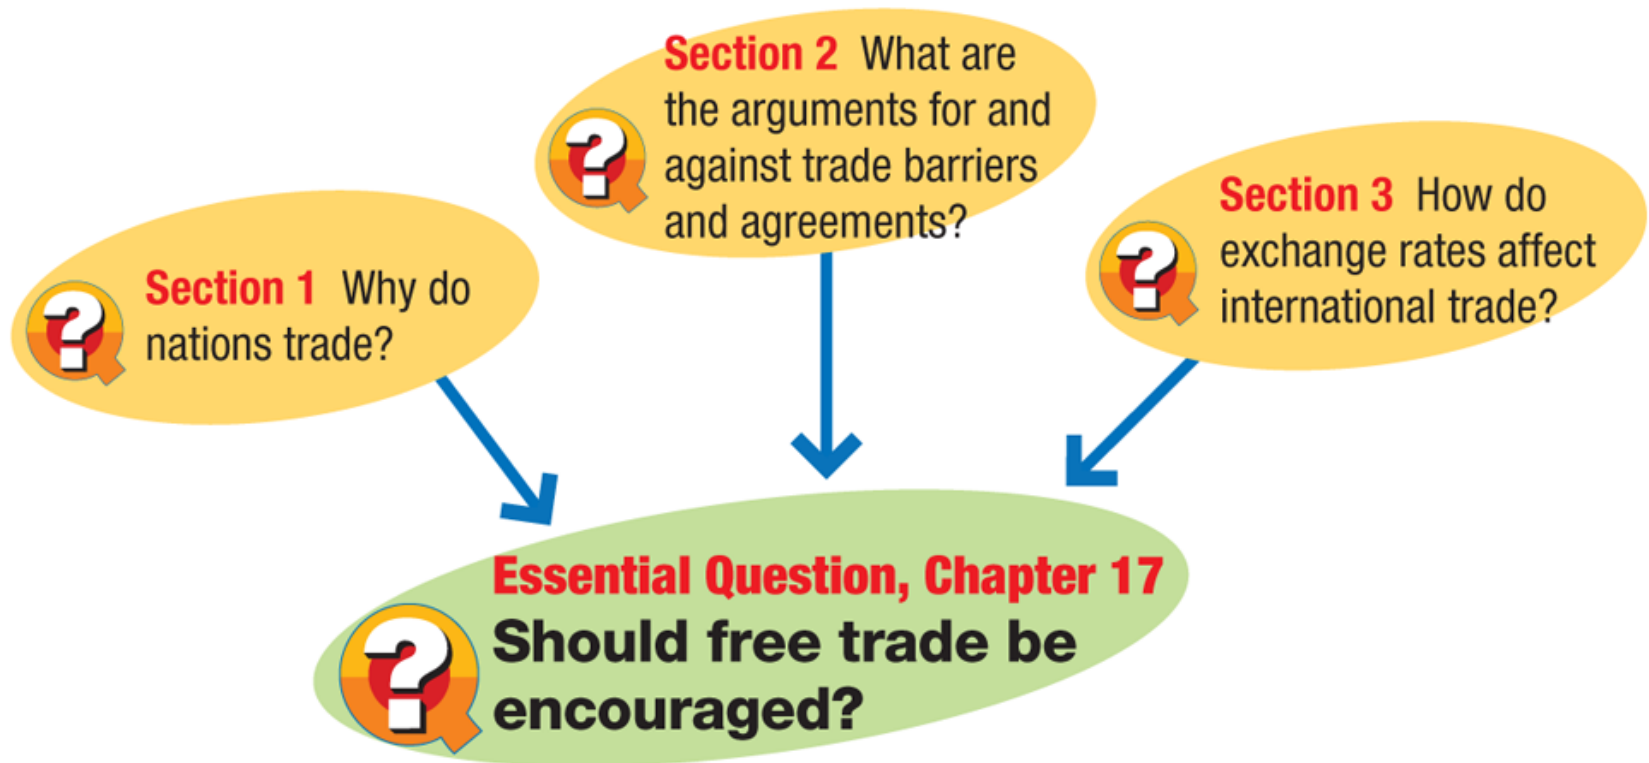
Section 2 What are the arguments for and against trade barriers and agreements?

Section 1 Why do nations trade?

Section 3 How do exchange rates affect international trade?

Essential Question, Chapter 17
Should free trade be encouraged?